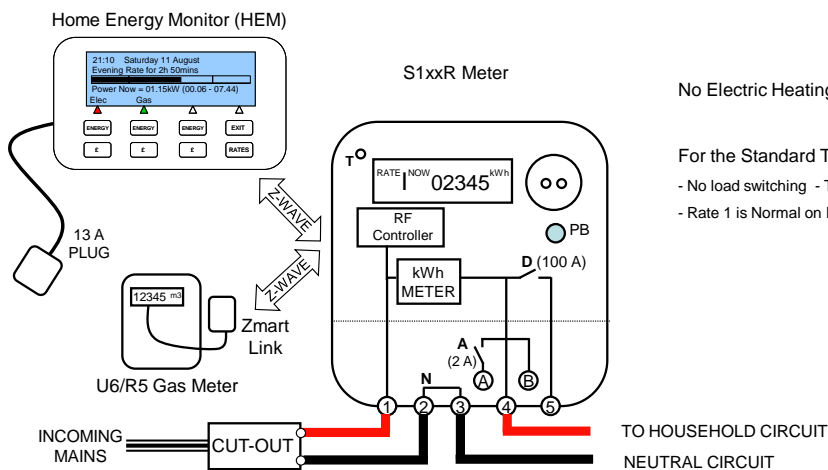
Home Energy Monitor (HEM)

21:10 Saturday 11 August
Evening Rate for 2h 50mins

Power Now = 01.15kW (00.06 - 07.44)
Elec Gas

ENERGY ENERGY ENERGY EXIT
£ £ £ RATES

13 A PLUG

Z-WAVE

Z-WAVE

12345 m3

Zmart Link

U6/R5 Gas Meter

S1xxR Meter

T

RATE I NOW 02345 kWh

RF Controller

PB

kWh METER

D (100 A)

A (2 A)

A

B

N

1 2 3 4 5

No Electric Heating

For the Standard T

- No load switching - T

- Rate 1 is Normal on l

INCOMING MAINS

CUT-OUT

TO HOUSEHOLD CIRCUIT

NEUTRAL CIRCUIT